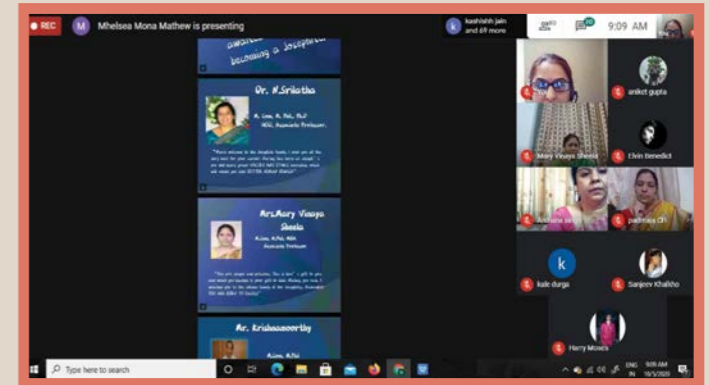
REC M Mhelsea Mona Mathew is presenting

kashish jain and 69 more

9:09 AM

becoming a Josephite

Dr. N.Srilatha

M. Com, M. Phil, Ph.D
HOD, Associate Professor.

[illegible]

Mrs.Mary Vinaya Sheela

M.Com, M.Phil, MBA
Associate Professor

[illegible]

Mr. Krishnamoorthy

M.Com, M.Phil

aniket gupta

Mary Vinaya Sheela

Elvin Benedict

Archana

padmaja CH

k

kale durga

Sanjeev Khalsho

Harry Moses

Type here to search

ENG IN 9:09 AM 10/5/2020